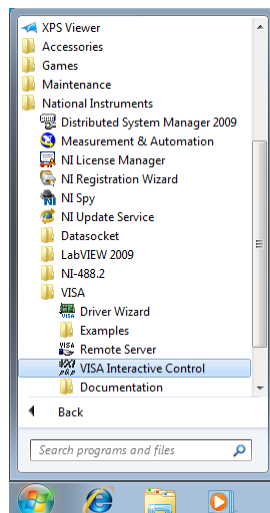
XPS Viewer
Accessories
Games
Maintenance
National Instruments
Distributed System Manager 2009
Measurement & Automation
NI License Manager
NI Registration Wizard
NI Spy
NI Update Service
Datasocket
LabVIEW 2009
NI-488.2
VISA
Driver Wizard
Examples
Remote Server
VISA Interactive Control
Documentation
Back
Search programs and files